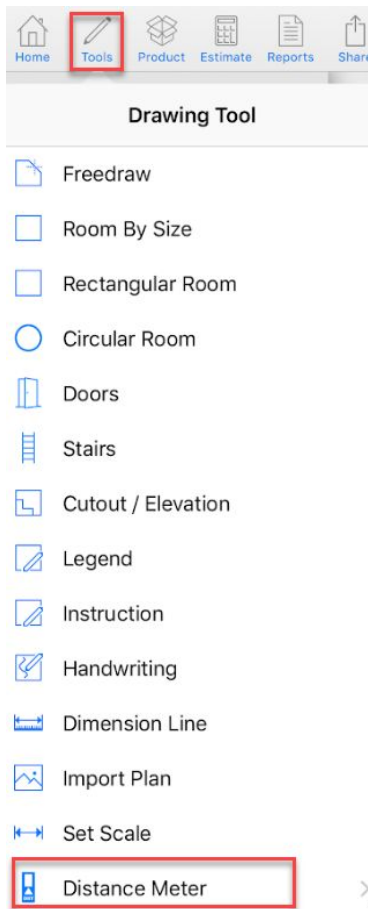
Home
Tools
Product
Estimate
Reports
Share

Drawing Tool

Freedraw
Room By Size
Rectangular Room
Circular Room
Doors
Stairs
Cutout / Elevation
Legend
Instruction
Handwriting
Dimension Line
Import Plan
Set Scale
Distance Meter